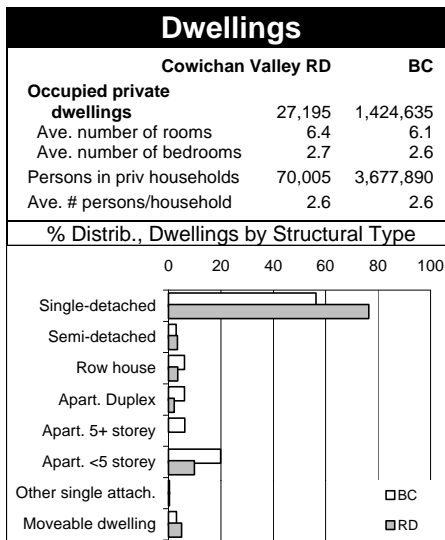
Dwellings

| | Cowichan Valley RD | BC |
|---|---|---|
| Occupied private dwellings | 27,195 | 1,424,635 |
| Ave. number of rooms | 6.4 | 6.1 |
| Ave. number of bedrooms | 2.7 | 2.6 |
| Persons in priv households | 70,005 | 3,677,890 |
| Ave. # persons/household | 2.6 | 2.6 |

% Distrib., Dwellings by Structural Type

0 20 40 60 80 100

Single-detached
Semi-detached
Row house
Apart. Duplex
Apart. 5+ storey
Apart. <5 storey
Other single attach.
Moveable dwelling

BC
RD